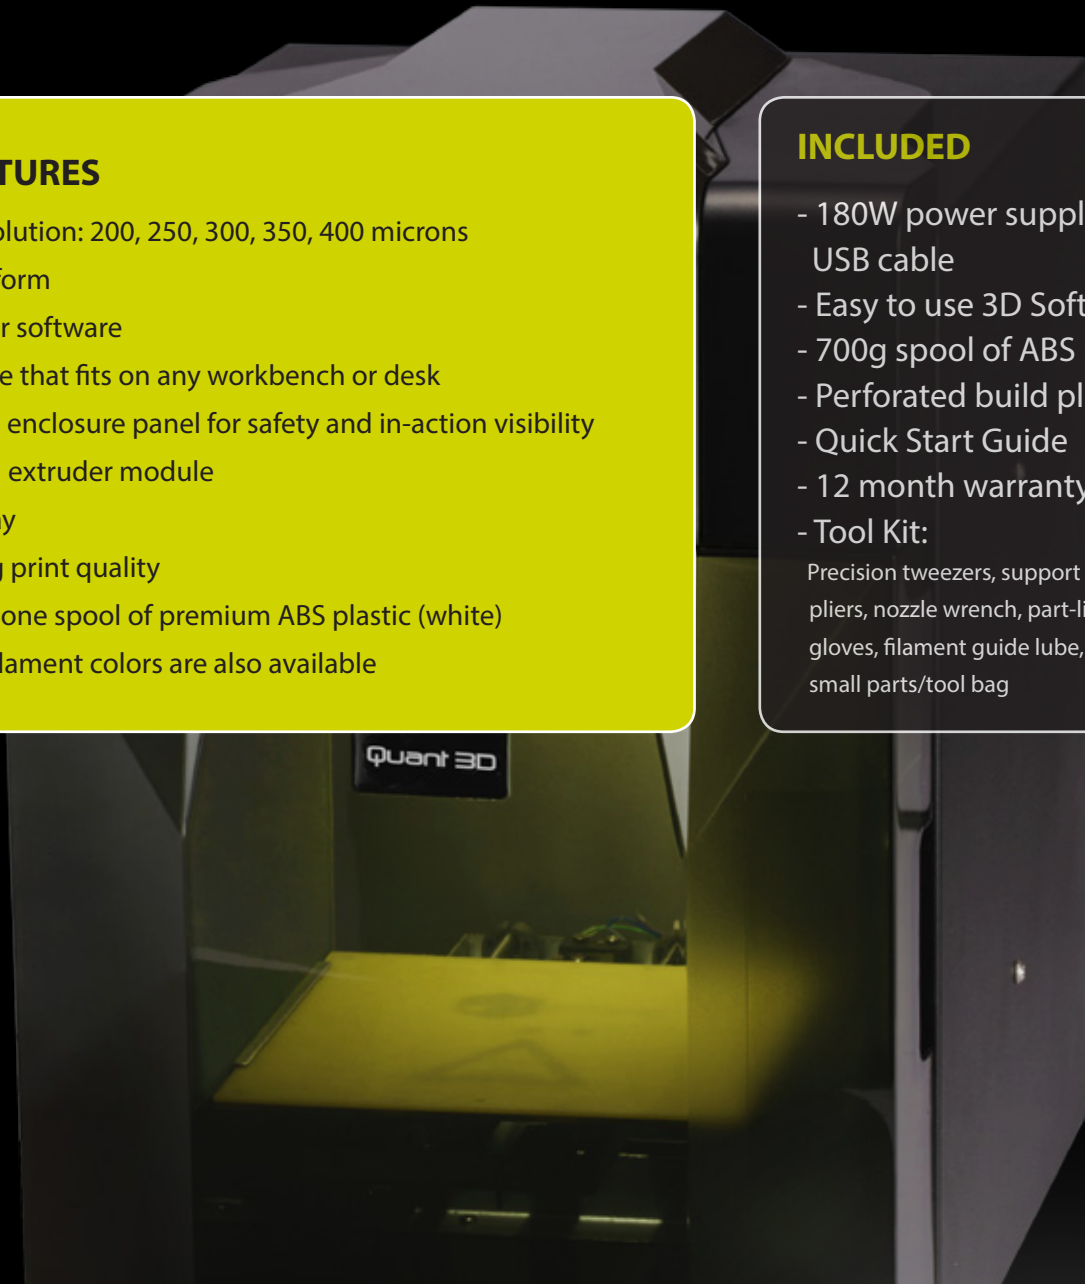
TURES

olution: 200, 250, 300, 350, 400 microns

form

r software

e that fits on any workbench or desk

enclosure panel for safety and in-action visibility

extruder module

y

print quality

one spool of premium ABS plastic (white)

lament colors are also available

INCLUDED

- 180W power suppl USB cable

- Easy to use 3D Soft

- 700g spool of ABS

- Perforated build pl

- Quick Start Guide

- 12 month warranty

- Tool Kit:

Precision tweezers, support pliers, nozzle wrench, part-li gloves, filament guide lube, small parts/tool bag

Quant 3D